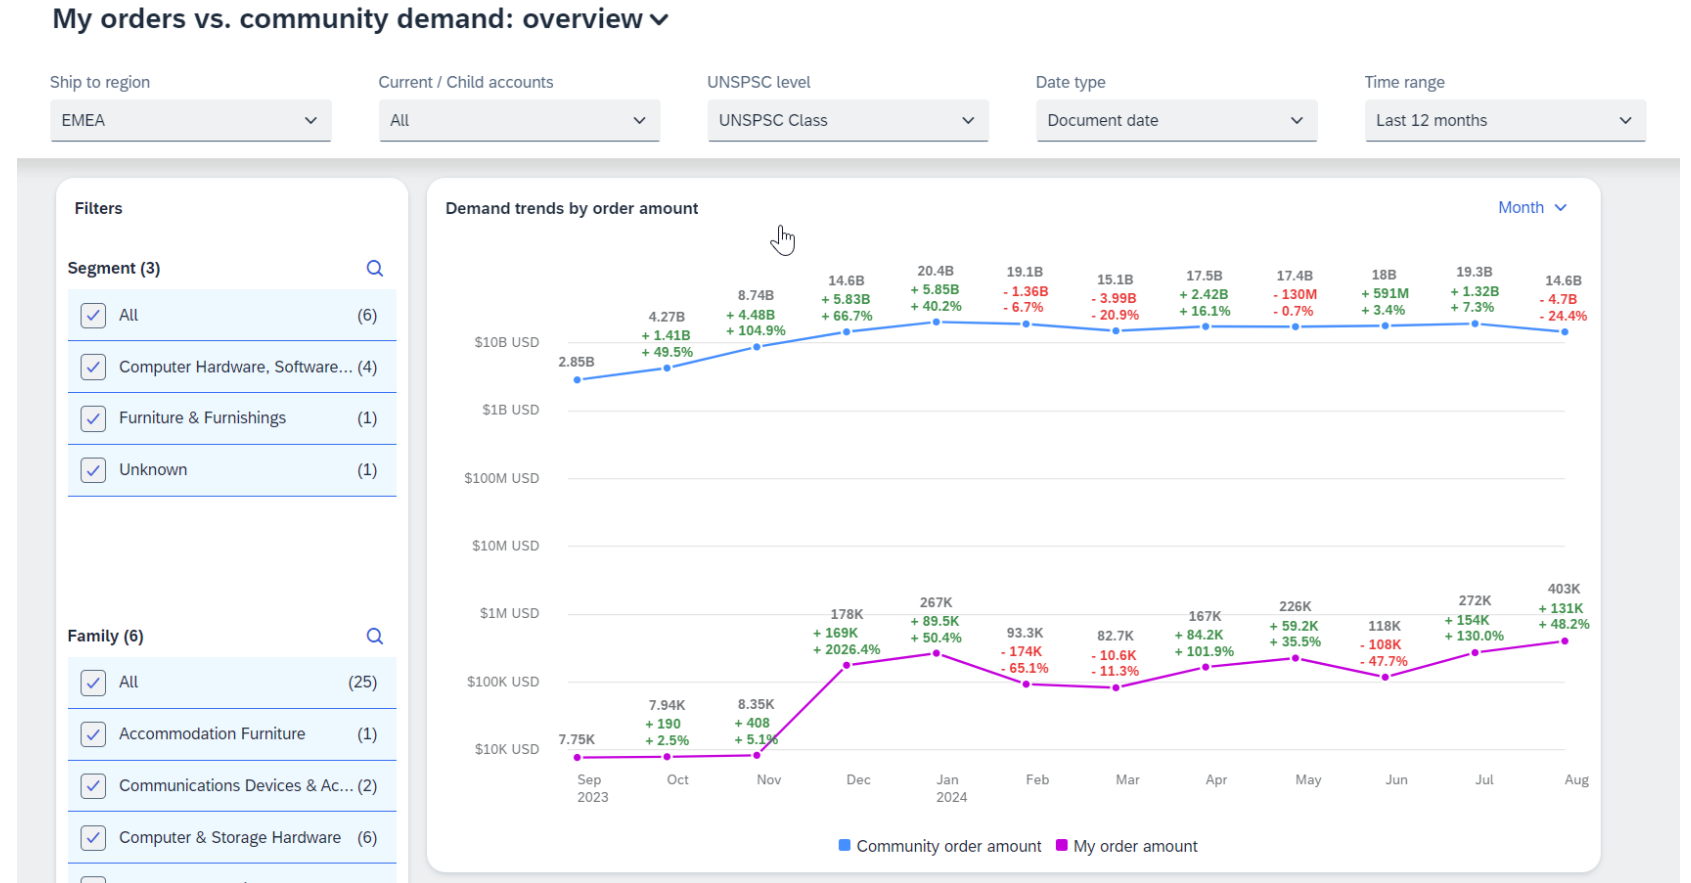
My orders vs. community demand: overview

Ship to region
EMEA

Current / Child accounts
All

UNSPSC level
UNSPSC Class

Date type
Document date

Time range
Last 12 months

Filters

Segment (3)

| | |
|---|---|
| All | (6) |
| Computer Hardware, Software... | (4) |
| Furniture & Furnishings | (1) |
| Unknown | (1) |

Family (6)

| | |
|---|---|
| All | (25) |
| Accommodation Furniture | (1) |
| Communications Devices & Ac... | (2) |
| Computer & Storage Hardware | (6) |

Demand trends by order amount

Month

$10B USD
$1B USD
$100M USD
$10M USD
$1M USD
$100K USD
$10K USD

2.85B
4.27B + 1.41B + 49.5%
8.74B + 4.48B + 104.9%
14.6B + 5.83B + 66.7%
20.4B + 5.85B + 40.2%
19.1B - 1.36B - 6.7%
15.1B - 3.99B - 20.9%
17.5B + 2.42B + 16.1%
17.4B - 130M - 0.7%
18B + 591M + 3.4%
19.3B + 1.32B + 7.3%
14.6B - 4.7B - 24.4%

7.75K
7.94K + 190 + 2.5%
8.35K + 408 + 5.1%
178K + 169K + 2026.4%
267K + 89.5K + 50.4%
93.3K - 174K - 65.1%
82.7K - 10.6K - 11.3%
167K + 84.2K + 101.9%
226K + 59.2K + 35.5%
118K - 108K - 47.7%
272K + 154K + 130.0%
403K + 131K + 48.2%

Sep 2023
Oct
Nov
Dec
Jan 2024
Feb
Mar
Apr
May
Jun
Jul
Aug

Community order amount
My order amount